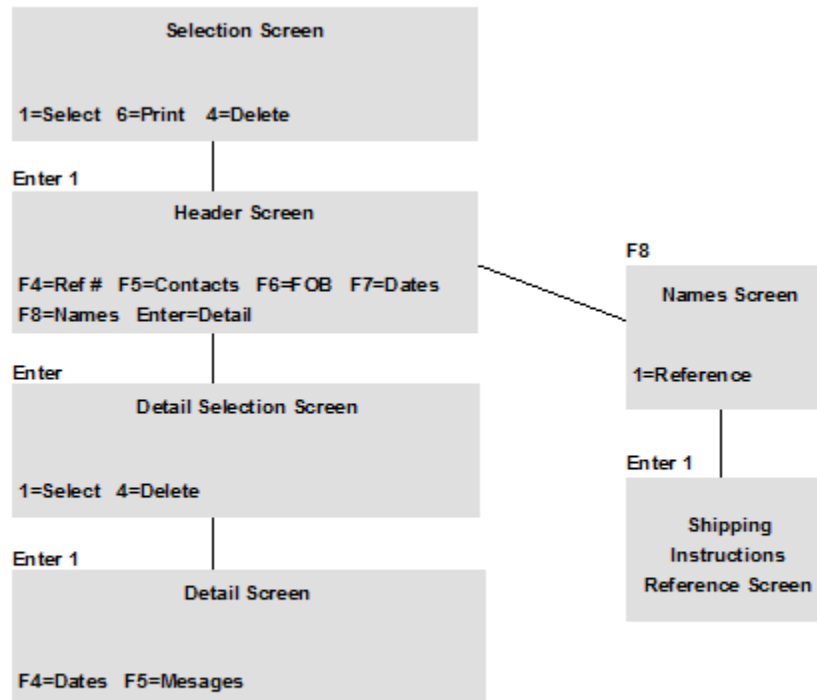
Selection Screen

1=Select 6=Print 4=Delete

Enter 1

Header Screen

F4=Ref # F5=Contacts F6=FOB F7=Dates F8=Names Enter=Detail

Enter

Detail Selection Screen

1=Select 4=Delete

Enter 1

Detail Screen

F4=Dates F5=Mesages

F8

Names Screen

1=Reference

Enter 1

Shipping Instructions Reference Screen